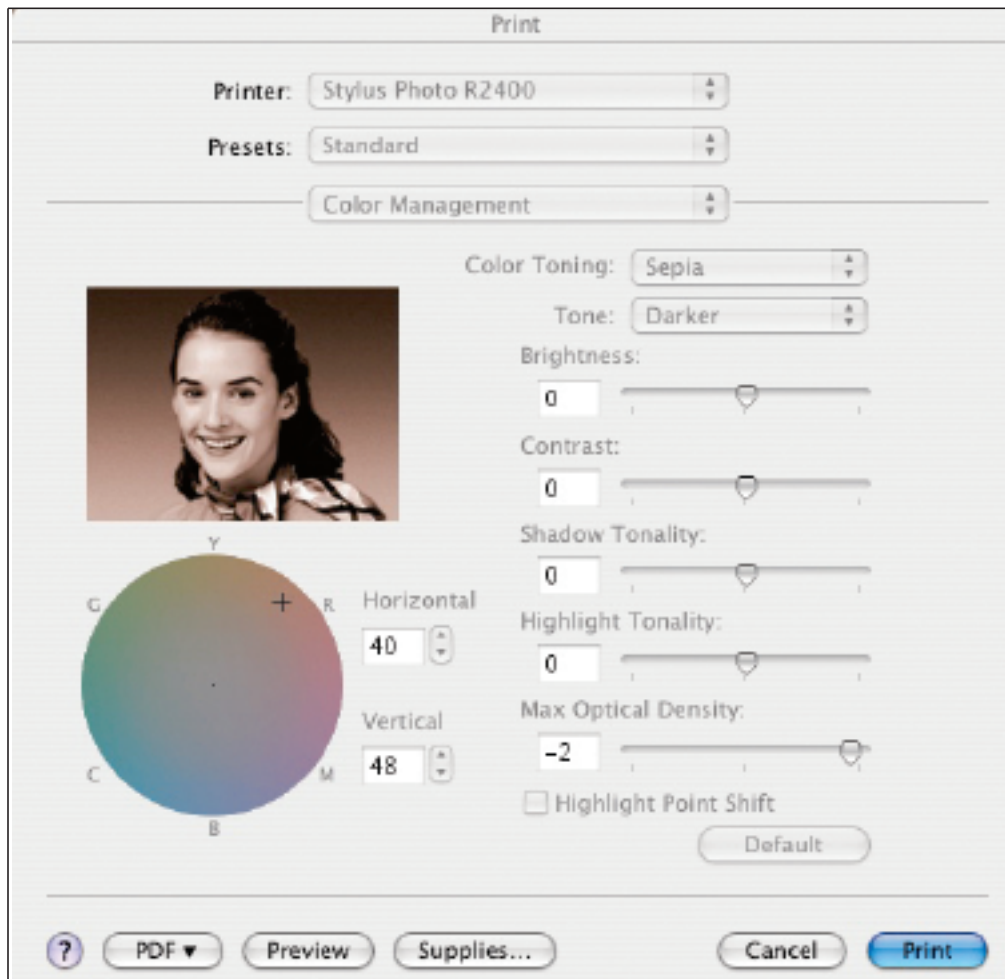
Print

Printer: Stylus Photo R2400

Presets: Standard

Color Management

Color Toning: Sepia

Tone: Darker

Brightness:

0

Contrast:

0

Shadow Tonality:

0

Highlight Tonality:

0

Max Optical Density:

-2

Highlight Point Shift

Default

Y

G

R

C

M

B

Horizontal

40

Vertical

48

?

PDF ▾

Preview

Supplies...

Cancel

Print